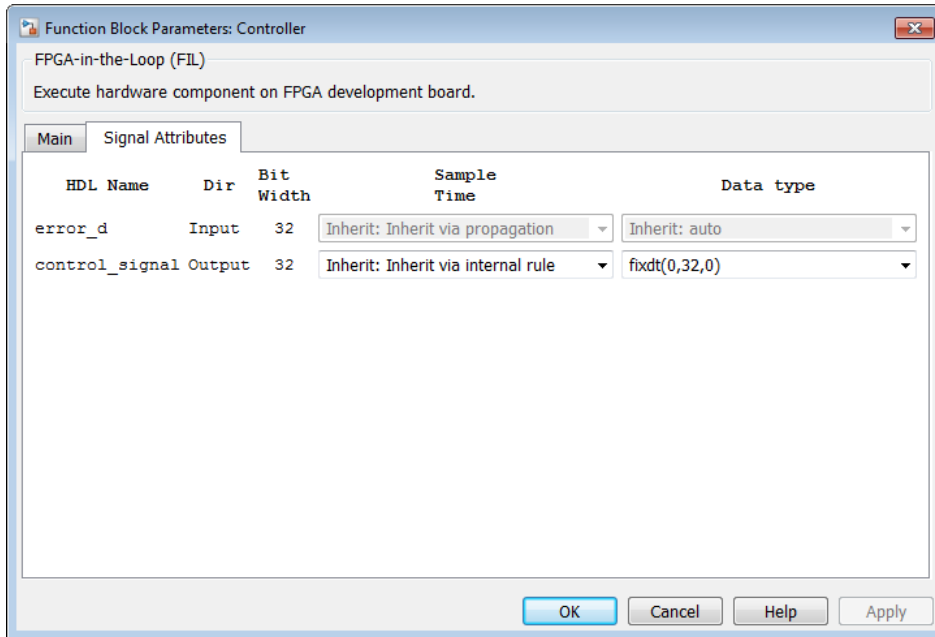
Function Block Parameters: Controller

FPGA-in-the-Loop (FIL)

Execute hardware component on FPGA development board.

Main | Signal Attributes

| HDL Name | Dir | Bit Width | Sample Time | Data type |
|---|---|---|---|---|
| error_d | Input | 32 | Inherit: Inherit via propagation | Inherit: auto |
| control_signal | Output | 32 | Inherit: Inherit via internal rule | fixdt(0,32,0) |

OK | Cancel | Help | Apply